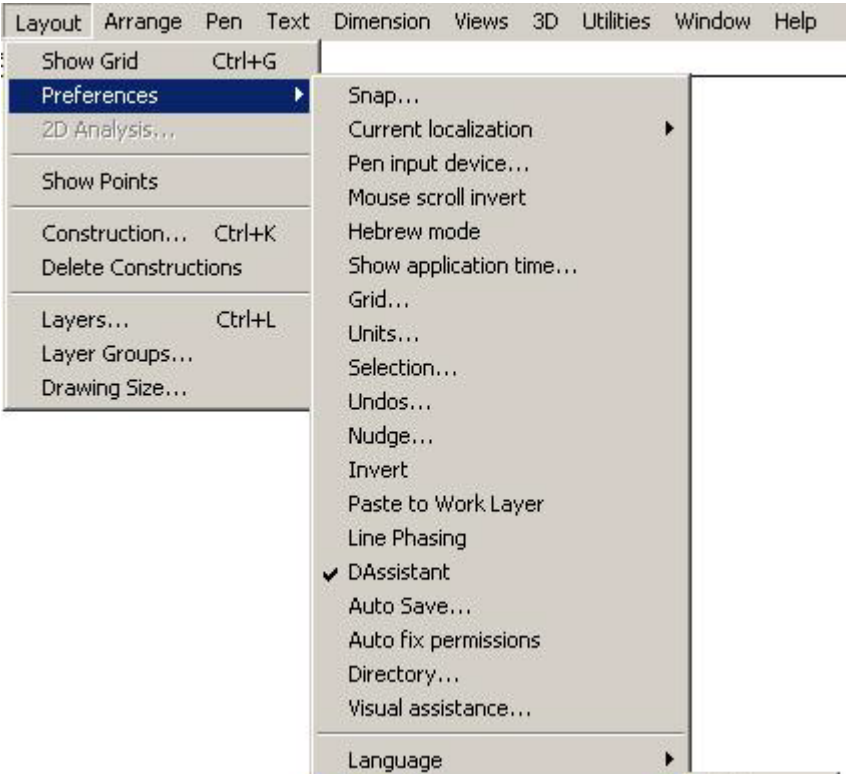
Layout Arrange Pen Text Dimension Views 3D Utilities Window Help

Show Grid Ctrl+G
Preferences
2D Analysis...
Show Points
Construction... Ctrl+K
Delete Constructions
Layers... Ctrl+L
Layer Groups...
Drawing Size...

Snap...
Current localization
Pen input device...
Mouse scroll invert
Hebrew mode
Show application time...
Grid...
Units...
Selection...
Undos...
Nudge...
Invert
Paste to Work Layer
Line Phasing
✔ DAssistant
Auto Save...
Auto fix permissions
Directory...
Visual assistance...
Language